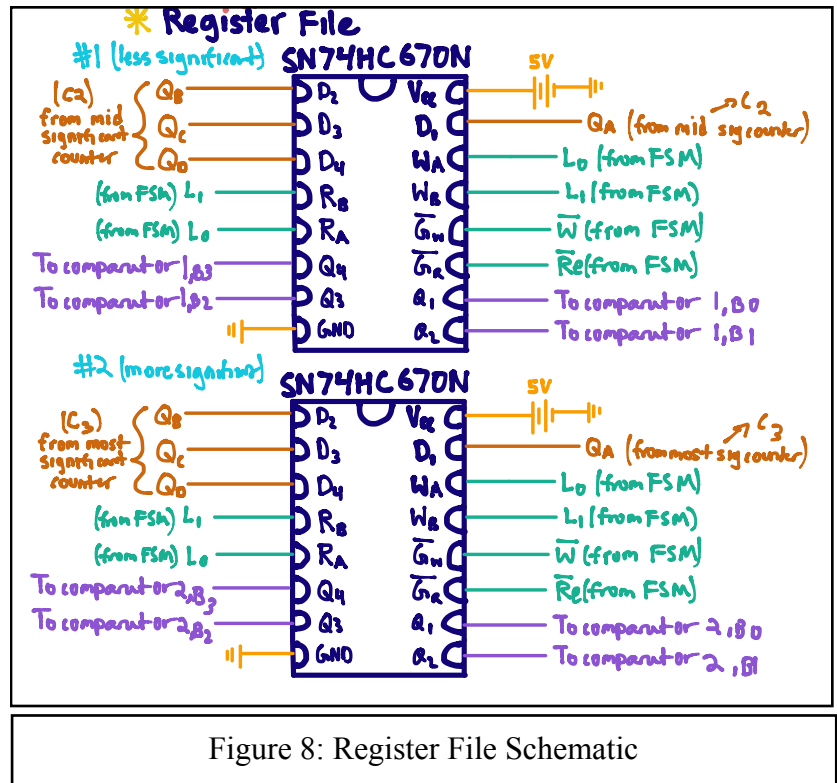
Register File

#1 (less significant)
SN74HC670N
5V
(C2) from mid significant counter
$Q_B$ $D_2$ $V_{cc}$
$Q_C$ $D_3$ $D_1$ $Q_A$ (from mid sig counter) $\nearrow C_2$
$Q_D$ $D_4$ $W_A$ $L_0$ (from FSM)
(from FSM) $L_1$ $R_B$ $W_B$ $L_1$ (from FSM)
(from FSM) $L_0$ $R_A$ $\overline{G_W}$ $\overline{W}$ (from FSM)
To comparator 1,B3 $Q_4$ $\overline{G_R}$ $\overline{Re}$ (from FSM)
To comparator 1,B2 $Q_3$ $Q_1$ To comparator 1,B0
GND $Q_2$ To comparator 1,B1

#2 (more significant)
SN74HC670N
5V
(C3) from most significant counter
$Q_B$ $D_2$ $V_{cc}$
$Q_C$ $D_3$ $D_1$ $Q_A$ (from most sig counter) $\nearrow C_3$
$Q_D$ $D_4$ $W_A$ $L_0$ (from FSM)
(from FSM) $L_1$ $R_B$ $W_B$ $L_1$ (from FSM)
(from FSM) $L_0$ $R_A$ $\overline{G_W}$ $\overline{W}$ (from FSM)
To comparator 2,B3 $Q_4$ $\overline{G_R}$ $\overline{Re}$ (from FSM)
To comparator 2,B2 $Q_3$ $Q_1$ To comparator 2,B0
GND $Q_2$ To comparator 2,B1

Figure 8: Register File Schematic